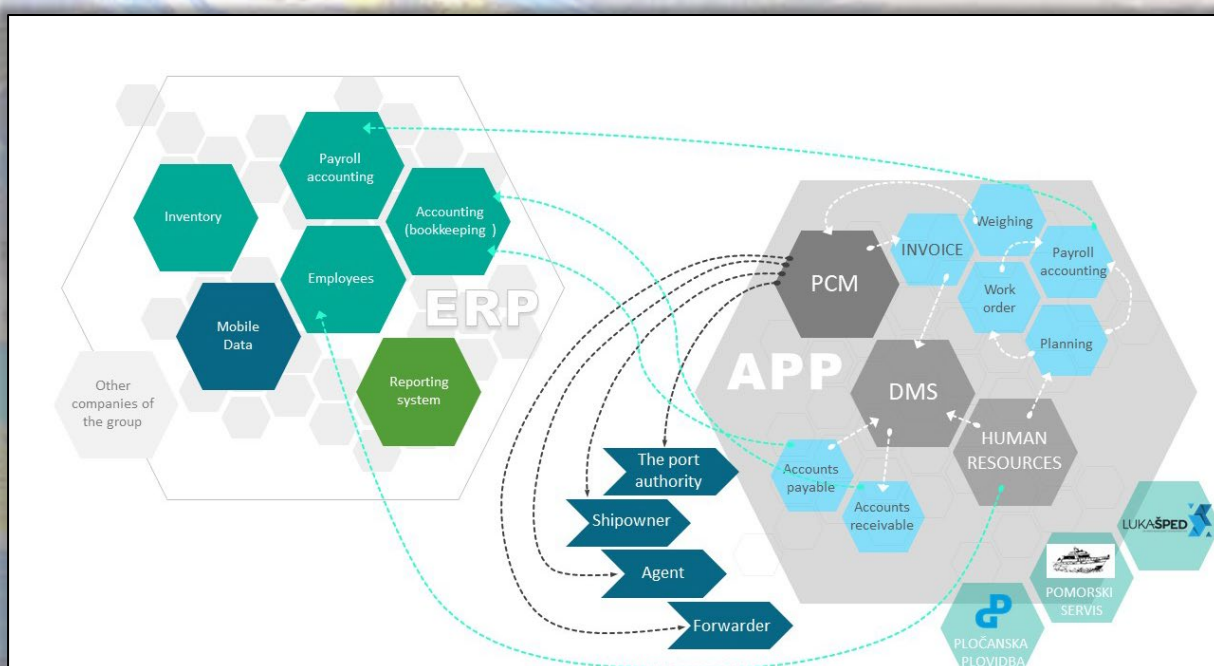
Payroll accounting

Inventory

Accounting (bookkeeping )

Employees

ERP

Mobile Data

Reporting system

Other companies of the group

Weighing

INVOICE

Payroll accounting

PCM

Work order

Planning

APP

DMS

HUMAN RESOURCES

Accounts payable

Accounts receivable

The port authority

Shipowner

Agent

Forwarder

LUKAŠPED

POMORSKI SERVIS

PLOČANSKA PLOVIDBA